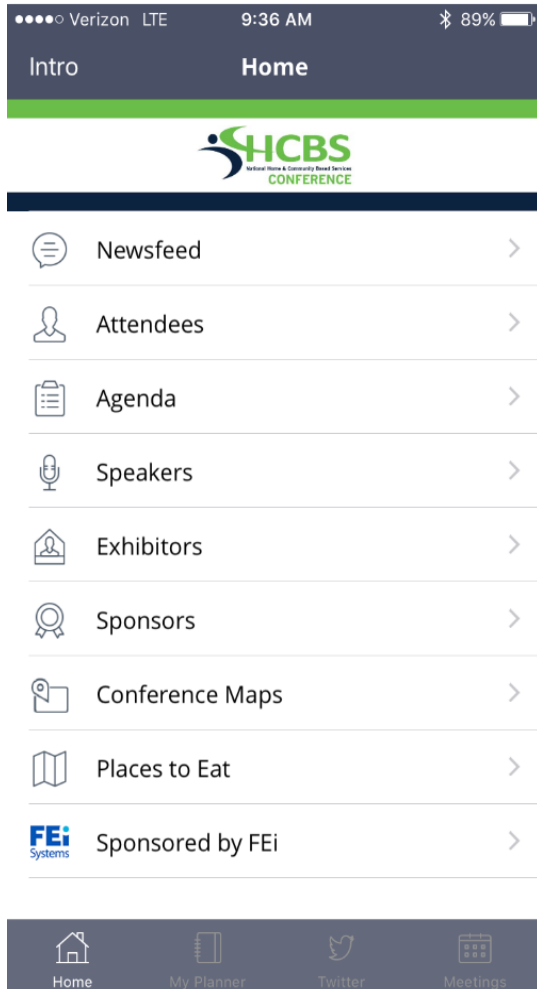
Verizon LTE 9:36 AM 89%

Intro Home

HCBS
National Home & Community Based Services
CONFERENCE

Newsfeed

Attendees

Agenda

Speakers

Exhibitors

Sponsors

Conference Maps

Places to Eat

FEi Systems

Sponsored by FEi

Home My Planner Twitter Meetings